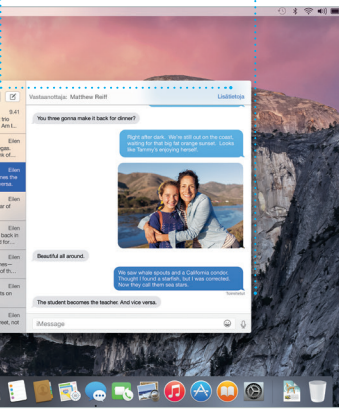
Vastaanottaja: Matthew Relf

Lisätietoja

9.41

trio

Am I...

Eilen

ages.

nk of...

Eilen

mes the

versa.

Eilen

ar of

Eilen

Eilen

d for...

Eilen

nes—

of th...

Eilen

es on

Eilen

reat, not

You three gonna make it back for dinner?

Right after dark. We're still out on the coast, waiting for that big fat orange sunset. Looks like Tammy's enjoying herself.

Beautiful all around.

We saw whale spouts and a California condor. Thought I found a starfish, but was corrected. Now they call them sea stars.

Toimitettu

The student becomes the teacher. And vice versa.

iMessage